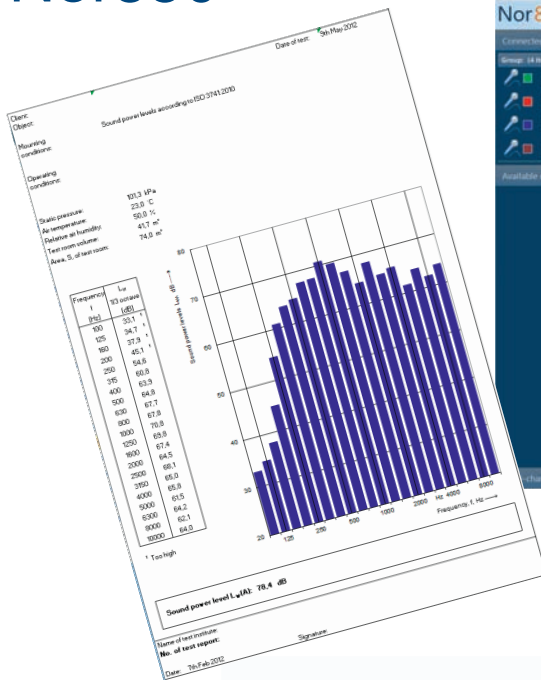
Date of test: 5th May 2012

Client:
Object: Sound power levels according to ISO 3741:2010

Mounting conditions:

Operating conditions:

Static pressure: 101,3 kPa
Air temperature: 23,0 °C
Relative air humidity: 50,0 %
Test room volume: 41,7 m³
Area, S, of test room: 74,0 m²

| Frequency f (Hz) | $L_W$ 1/3 octave (dB) |
|---|---|
| 100 | 33,1 ¹ |
| 125 | 34,7 ¹ |
| 160 | 37,9 ¹ |
| 200 | 45,1 ¹ |
| 250 | 54,6 |
| 315 | 60,8 |
| 400 | 63,9 |
| 500 | 64,8 |
| 630 | 67,7 |
| 800 | 67,8 |
| 1000 | 70,8 |
| 1250 | 65,8 |
| 1600 | 67,4 |
| 2000 | 64,5 |
| 2500 | 68,1 |
| 3150 | 65,0 |
| 4000 | 65,9 |
| 5000 | 61,5 |
| 6300 | 64,2 |
| 8000 | 62,1 |
| 10000 | 64,0 |

¹ Too high

Sound power levels $L_W$, dB →
80
70
60
50
40
30
20
125 250 500 1000 2000 Hz 4000 8000
Frequency, f, Hz →

Sound power level $L_W$(A): 78,4 dB

Name of test institute:
No. of test report:
Signature:
Date: 7th Feb 2012

Nor

Connecte
Group:
Available